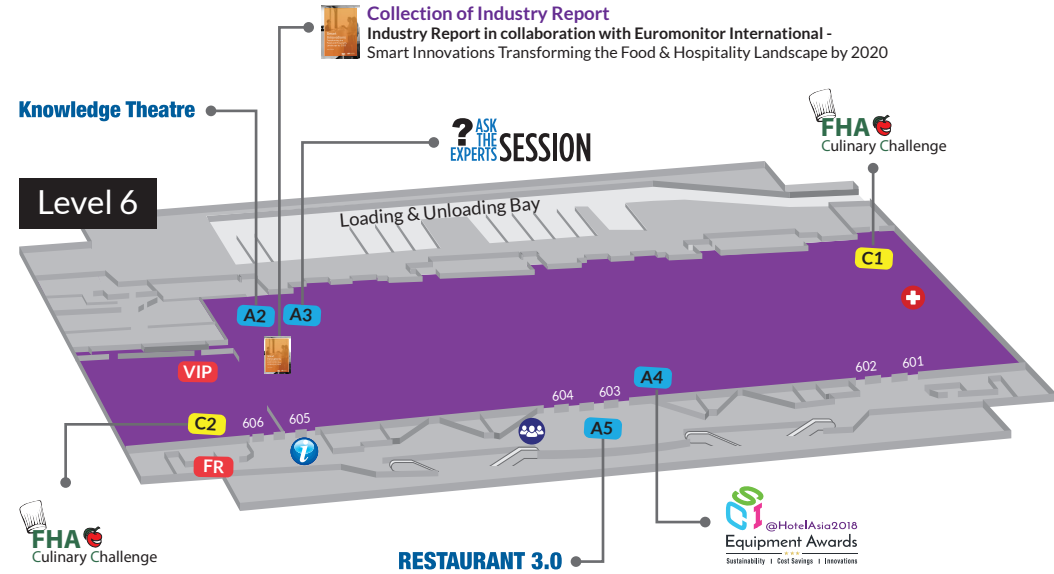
Collection of Industry Report
Industry Report in collaboration with Euromonitor International -
Smart Innovations Transforming the Food & Hospitality Landscape by 2020

Knowledge Theatre

? ASK THE EXPERTS SESSION

FHA
Culinary Challenge

Level 6

Loading & Unloading Bay

C1

A2 A3

VIP

602 601

604 603

A4

C2 606 605

A5

FR

FHA
Culinary Challenge

RESTAURANT 3.0

@HotelAsia2018
Equipment Awards
Sustainability | Cost Savings | Innovations